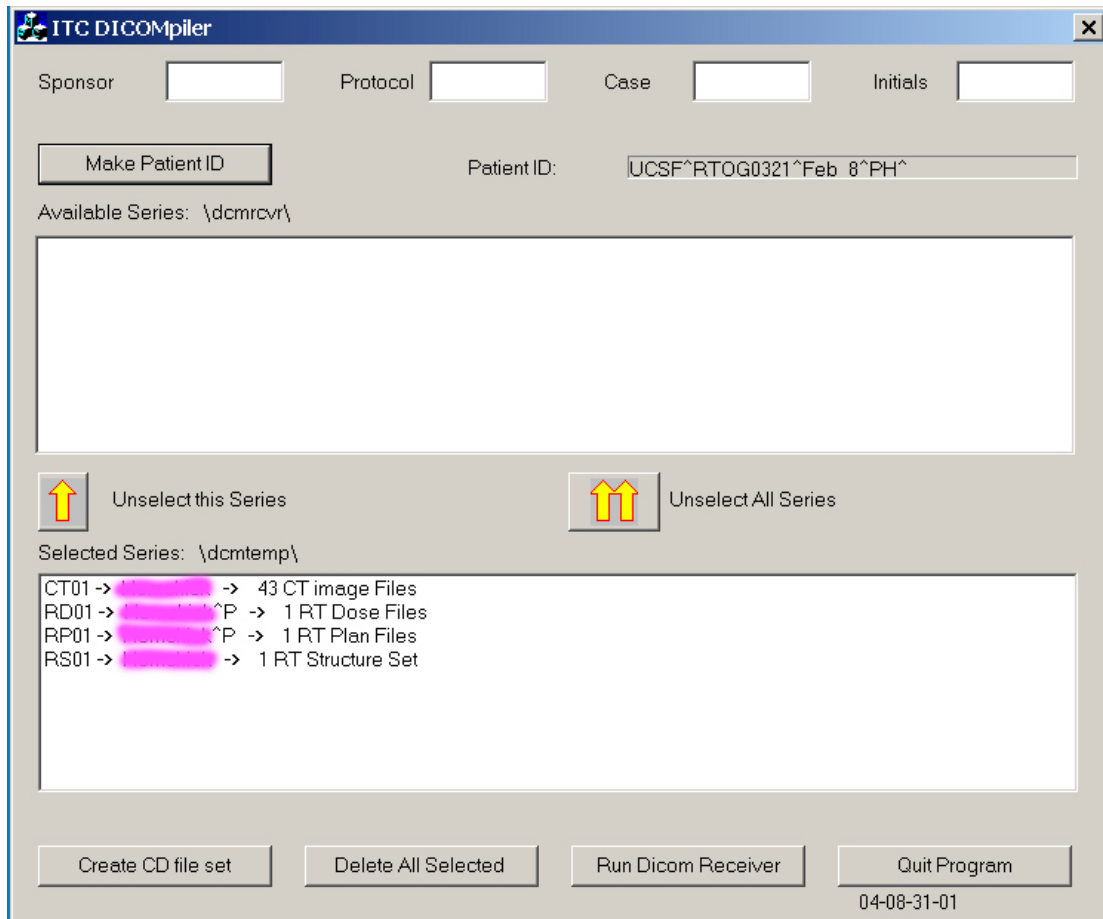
ITC DICOMpiler

Sponsor Protocol Case Initials

Make Patient ID

Patient ID: UCSF^RTOG0321^Feb 8^PH^

Available Series: \dcmrcvr\

Unselect this Series

Unselect All Series

Selected Series: \dcmtemp\

CT01 -> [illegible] -> 43 CT image Files
RD01 -> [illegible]^P -> 1 RT Dose Files
RP01 -> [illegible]^P -> 1 RT Plan Files
RS01 -> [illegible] -> 1 RT Structure Set

Create CD file set

Delete All Selected

Run Dicom Receiver

Quit Program

04-08-31-01